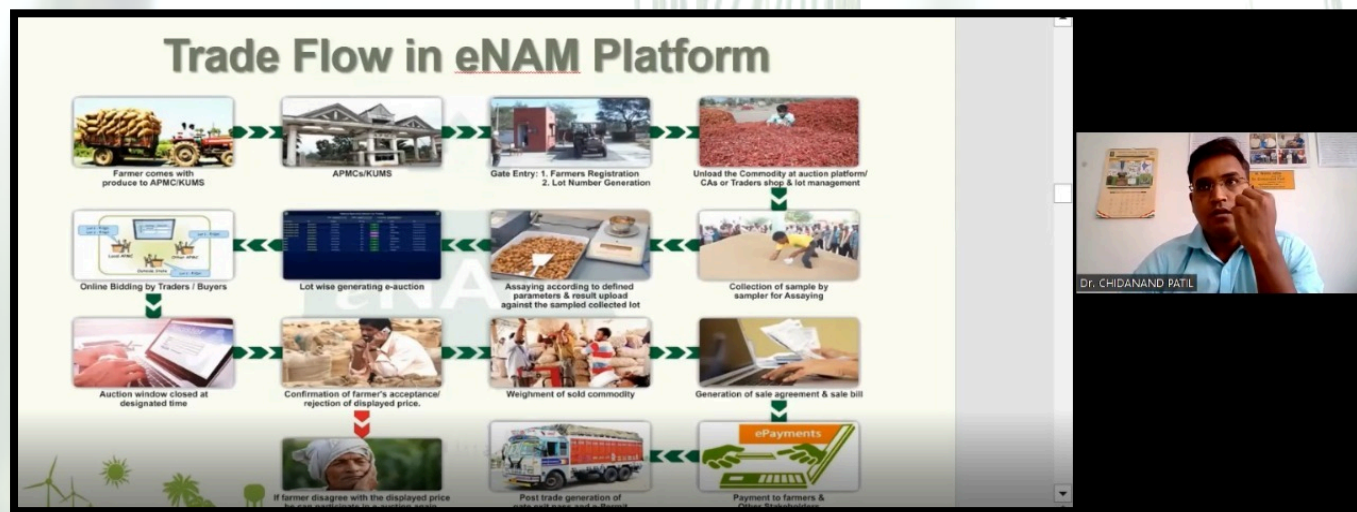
Trade Flow in eNAM Platform

Farmer comes with produce to APMC/KUMS

APMCs/KUMS

Gate Entry: 1. Farmers Registration 2. Lot Number Generation

Unload the Commodity at auction platform/ CAs or Traders shop & lot management

Collection of sample by sampler for Assaying

Assaying according to defined parameters & result upload against the sampled collected lot

Lot wise generating e-auction

Online Bidding by Traders / Buyers

Auction window closed at designated time

Confirmation of farmer's acceptance/ rejection of displayed price.

Weighment of sold commodity

Generation of sale agreement & sale bill

ePayments

Payment to farmers & Other Stakeholders

Post trade generation of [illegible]

If farmer disagree with the displayed price he can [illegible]

Dr. CHIDANAND PATIL